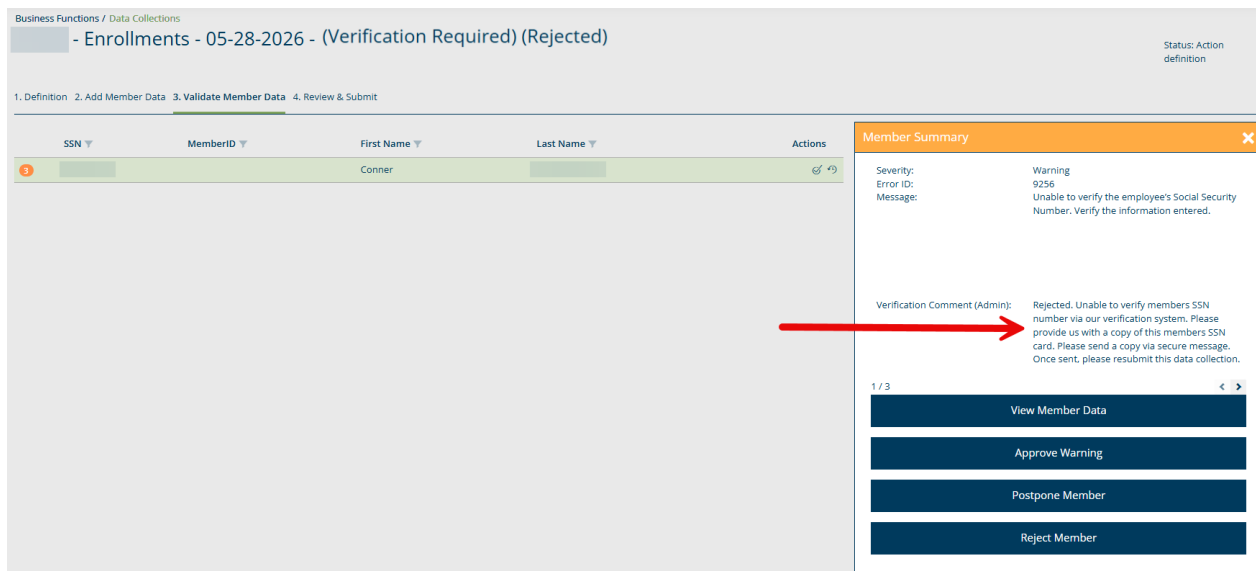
Business Functions / Data Collections

- Enrollments - 05-28-2026 - (Verification Required) (Rejected)

Status: Action definition

1. Definition 2. Add Member Data 3. Validate Member Data 4. Review & Submit

| | SSN | MemberID | First Name | Last Name | Actions |
|---|---|---|---|---|---|
| 3 | | | Conner | | |

Member Summary

Severity: Warning
Error ID: 9256
Message: Unable to verify the employee's Social Security Number. Verify the information entered.

Verification Comment (Admin): Rejected. Unable to verify members SSN number via our verification system. Please provide us with a copy of this members SSN card. Please send a copy via secure message. Once sent, please resubmit this data collection.

1 / 3

View Member Data

Approve Warning

Postpone Member

Reject Member